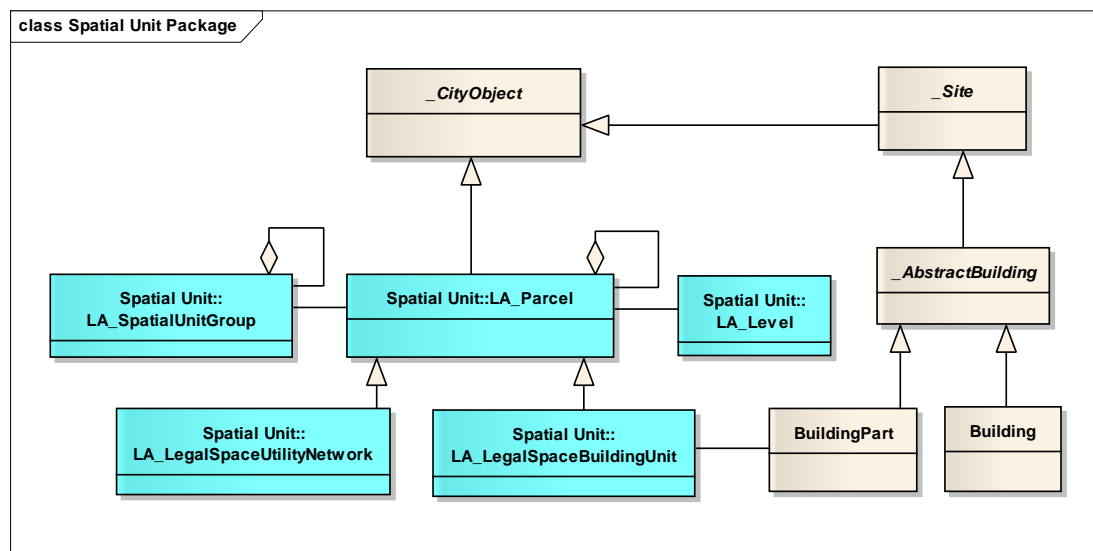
class Spatial Unit Package

_CityObject

_Site

_AbstractBuilding

Spatial Unit:: LA_SpatialUnitGroup

Spatial Unit::LA_Parcel

Spatial Unit:: LA_Level

Spatial Unit:: LA_LegalSpaceUtilityNetwork

Spatial Unit:: LA_LegalSpaceBuildingUnit

BuildingPart

Building